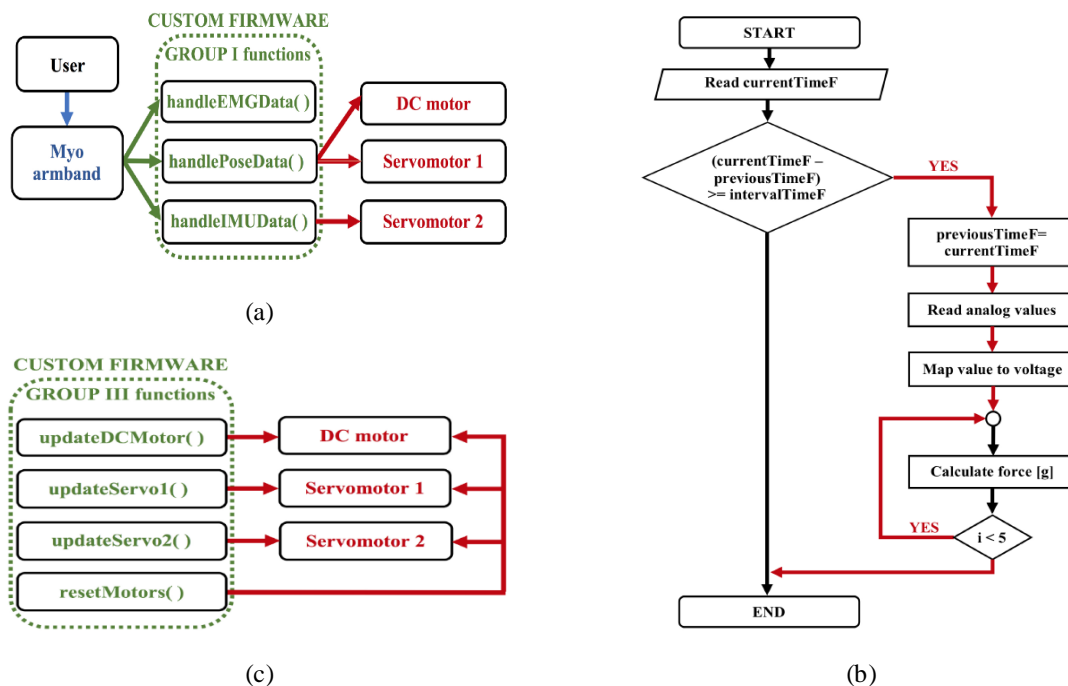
CUSTOM FIRMWARE
GROUP I functions

User

Myo armband

handleEMGData( )

handlePoseData( )

handleIMUData( )

DC motor

Servomotor 1

Servomotor 2

(a)

CUSTOM FIRMWARE
GROUP III functions

updateDCMotor( )

updateServo1( )

updateServo2( )

resetMotors( )

DC motor

Servomotor 1

Servomotor 2

(c)

START

Read currentTimeF

(currentTimeF – previousTimeF) >= intervalTimeF

YES

previousTimeF= currentTimeF

Read analog values

Map value to voltage

Calculate force [g]

YES

i < 5

END

(b)